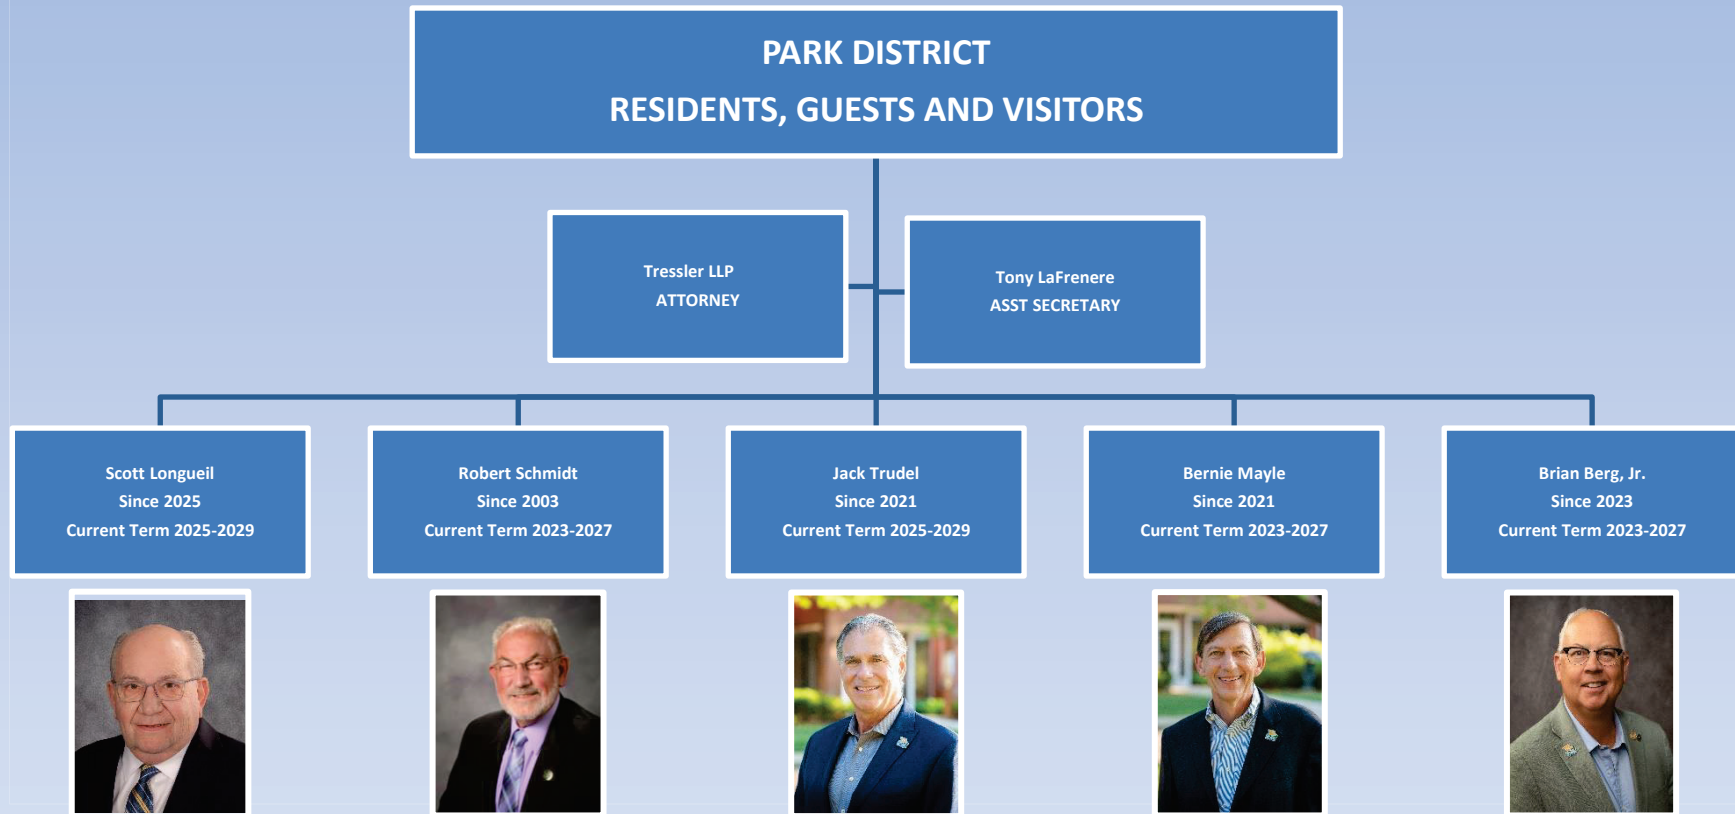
PARK DISTRICT
RESIDENTS, GUESTS AND VISITORS

Tressler LLP
ATTORNEY

Tony LaFrenere
ASST SECRETARY

Scott Longueil
Since 2025
Current Term 2025-2029

Robert Schmidt
Since 2003
Current Term 2023-2027

Jack Trudel
Since 2021
Current Term 2025-2029

Bernie Mayle
Since 2021
Current Term 2023-2027

Brian Berg, Jr.
Since 2023
Current Term 2023-2027